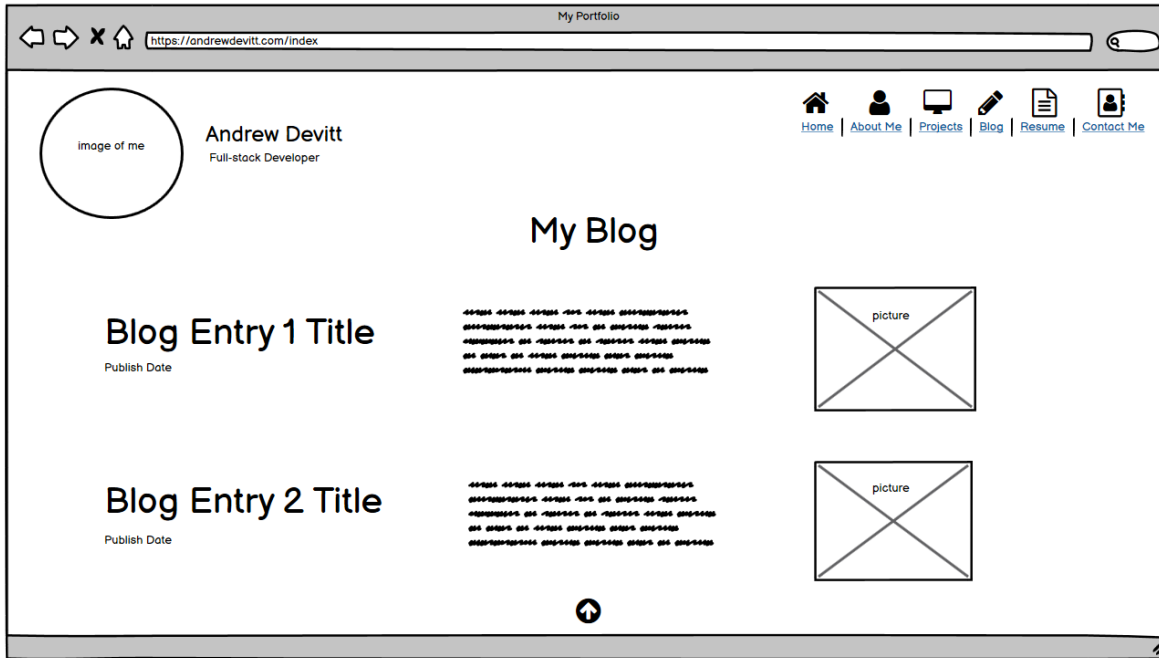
My Portfolio

https://andrewdevitt.com/index

image of me

Andrew Devitt
Full-stack Developer

Home | About Me | Projects | Blog | Resume | Contact Me

My Blog

Blog Entry 1 Title
Publish Date

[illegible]

picture

Blog Entry 2 Title
Publish Date

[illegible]

picture